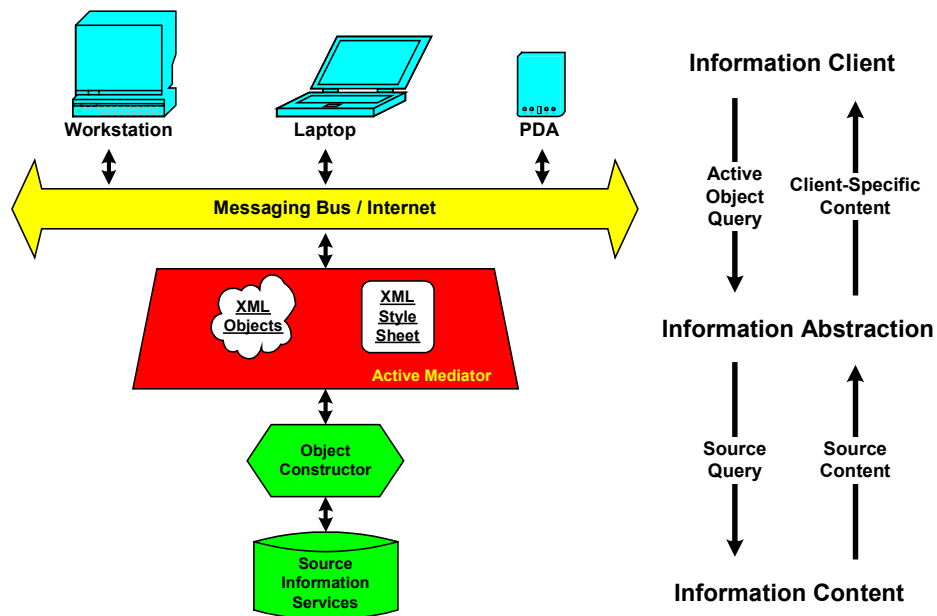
Workstation

Laptop

PDA

Messaging Bus / Internet

XML Objects

XML Style Sheet

Active Mediator

Object Constructor

Source Information Services

Information Client

Active Object Query

Client-Specific Content

Information Abstraction

Source Query

Source Content

Information Content